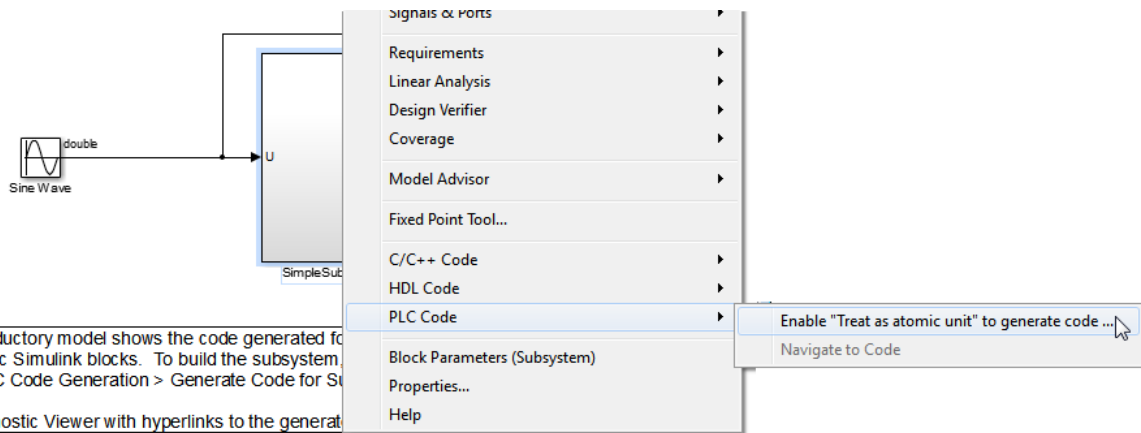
Signals & Ports
Requirements
Linear Analysis
Design Verifier
Coverage
Model Advisor
Fixed Point Tool...
C/C++ Code
HDL Code
PLC Code
Block Parameters (Subsystem)
Properties...
Help

Enable "Treat as atomic unit" to generate code ...
Navigate to Code

double
U
Sine Wave
SimpleSub

ductory model shows the code generated fo
c Simulink blocks. To build the subsystem,
C Code Generation > Generate Code for Su

ostic Viewer with hyperlinks to the generat